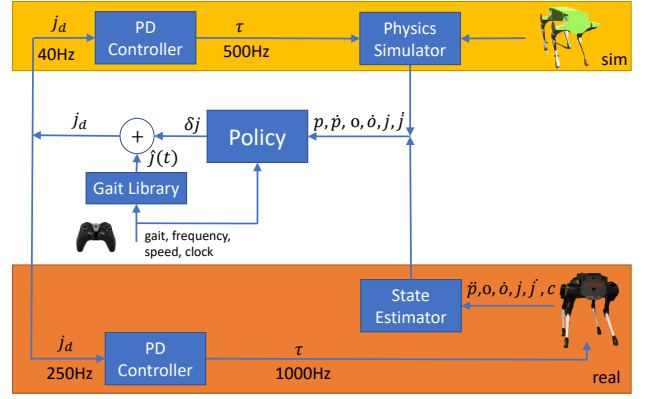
$j_d$

40Hz

PD Controller

$\tau$

500Hz

Physics Simulator

sim

$j_d$

$+$

$\delta j$

Policy

$p, \dot{p}, o, \dot{o}, j, \dot{j}$

$\hat{j}(t)$

Gait Library

gait, frequency, speed, clock

State Estimator

$\ddot{p}, o, \dot{o}, j, \dot{j}, c$

$j_d$

250Hz

PD Controller

$\tau$

1000Hz

real